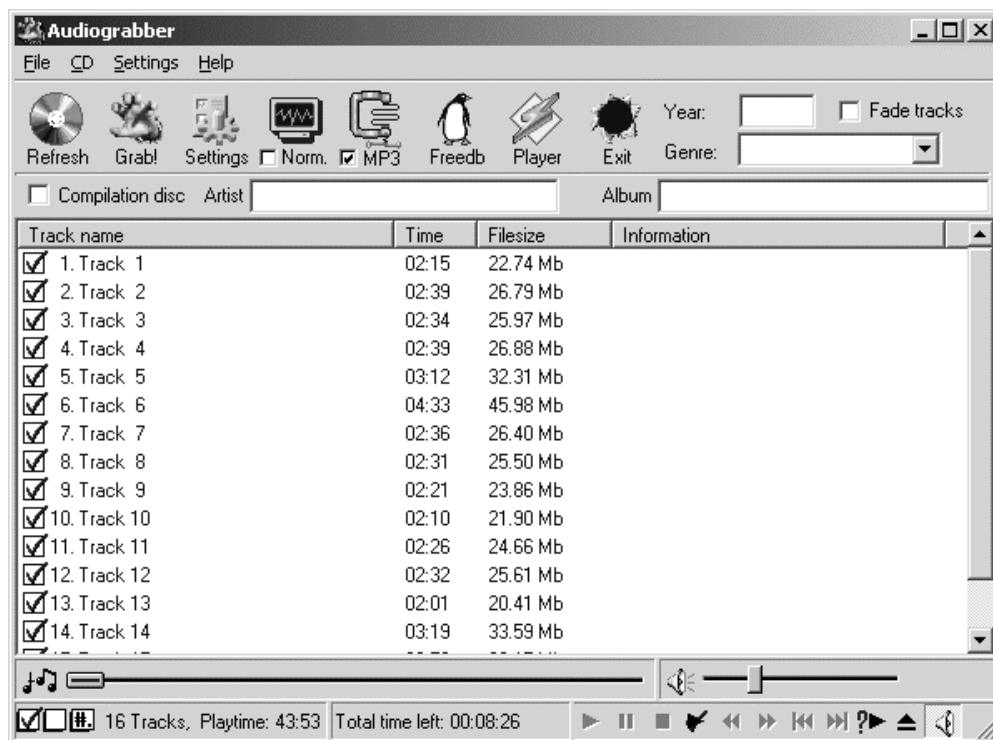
Audiograbber

File CD Settings Help

Refresh Grab! Settings Norm. MP3 Freedb Player Exit Year: Fade tracks Genre:

Compilation disc Artist Album

| Track name | Time | Filesize | Information |
|---|---|---|---|
| 1. Track 1 | 02:15 | 22.74 Mb | |
| 2. Track 2 | 02:39 | 26.79 Mb | |
| 3. Track 3 | 02:34 | 25.97 Mb | |
| 4. Track 4 | 02:39 | 26.88 Mb | |
| 5. Track 5 | 03:12 | 32.31 Mb | |
| 6. Track 6 | 04:33 | 45.98 Mb | |
| 7. Track 7 | 02:36 | 26.40 Mb | |
| 8. Track 8 | 02:31 | 25.50 Mb | |
| 9. Track 9 | 02:21 | 23.86 Mb | |
| 10. Track 10 | 02:10 | 21.90 Mb | |
| 11. Track 11 | 02:26 | 24.66 Mb | |
| 12. Track 12 | 02:32 | 25.61 Mb | |
| 13. Track 13 | 02:01 | 20.41 Mb | |
| 14. Track 14 | 03:19 | 33.59 Mb | |
| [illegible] | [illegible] | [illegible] | |

16 Tracks, Playtime: 43:53 Total time left: 00:08:26